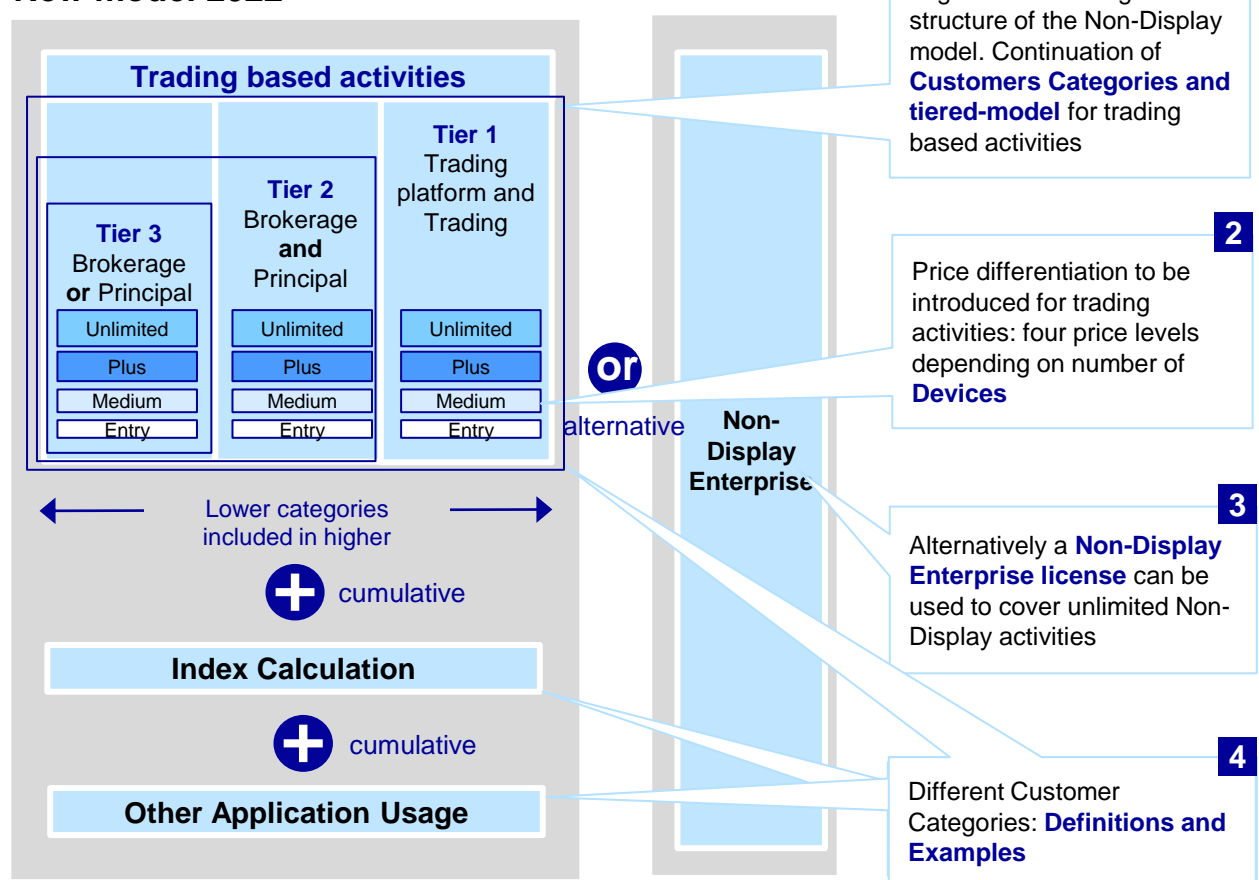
New Model 2022

Trading based activities

Tier 3
Brokerage
or Principal

Unlimited
Plus
Medium
Entry

Tier 2
Brokerage
and
Principal

Unlimited
Plus
Medium
Entry

Tier 1
Trading
platform and
Trading

Unlimited
Plus
Medium
Entry

Lower categories included in higher

cumulative

Index Calculation

cumulative

Other Application Usage

or

alternative

Non-Display Enterprise

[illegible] structure of the Non-Display model. Continuation of **Customers Categories and tiered-model** for trading based activities

2

Price differentiation to be introduced for trading activities: four price levels depending on number of **Devices**

3

Alternatively a **Non-Display Enterprise license** can be used to cover unlimited Non-Display activities

4

Different Customer Categories: **Definitions and Examples**